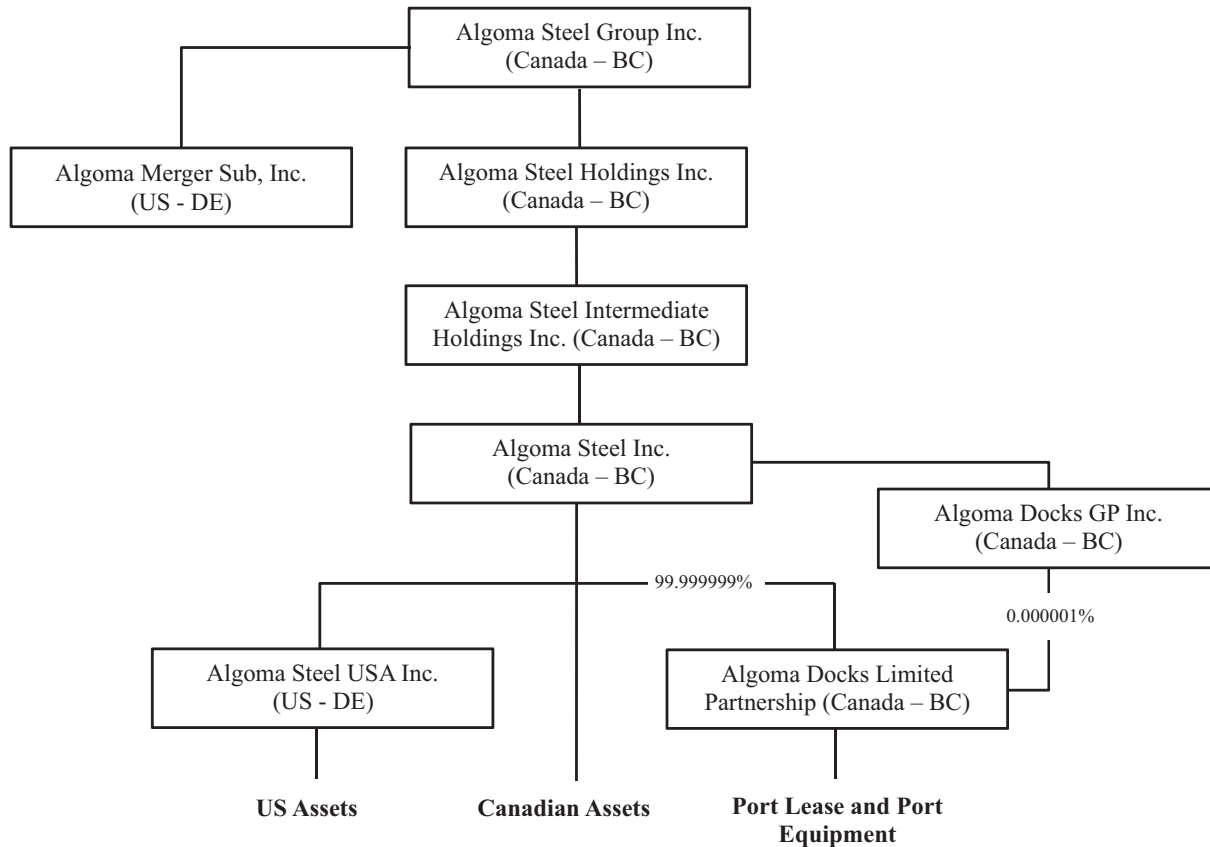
Algoma Steel Group Inc.
(Canada – BC)

Algoma Merger Sub, Inc.
(US - DE)

Algoma Steel Holdings Inc.
(Canada – BC)

Algoma Steel Intermediate Holdings Inc. (Canada – BC)

Algoma Steel Inc.
(Canada – BC)

Algoma Docks GP Inc.
(Canada – BC)

99.999999%

0.000001%

Algoma Steel USA Inc.
(US - DE)

Algoma Docks Limited Partnership (Canada – BC)

**US Assets**

**Canadian Assets**

**Port Lease and Port Equipment**